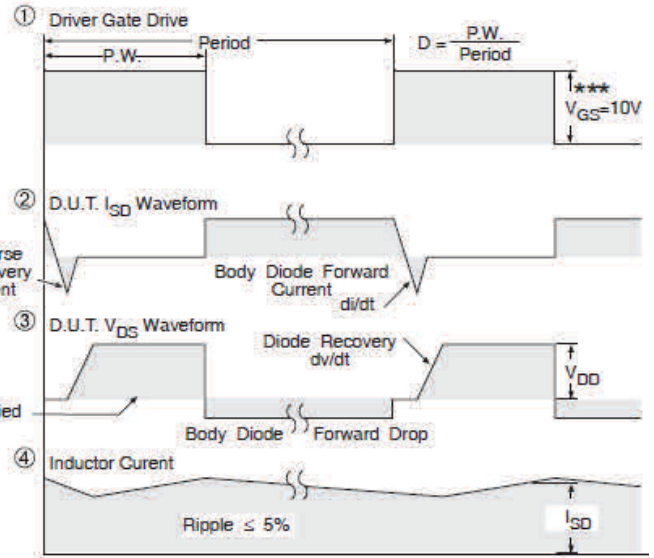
① Driver Gate Drive

P.W.

Period

$D = \frac{P.W.}{Period}$

***

$V_{GS}$=10V

② D.U.T. $I_{SD}$ Waveform

rse
very
ent

Body Diode Forward Current

di/dt

③ D.U.T. $V_{DS}$ Waveform

Diode Recovery dv/dt

$V_{DD}$

ied

Body Diode Forward Drop

④ Inductor Curent

Ripple ≤ 5%

$I_{SD}$